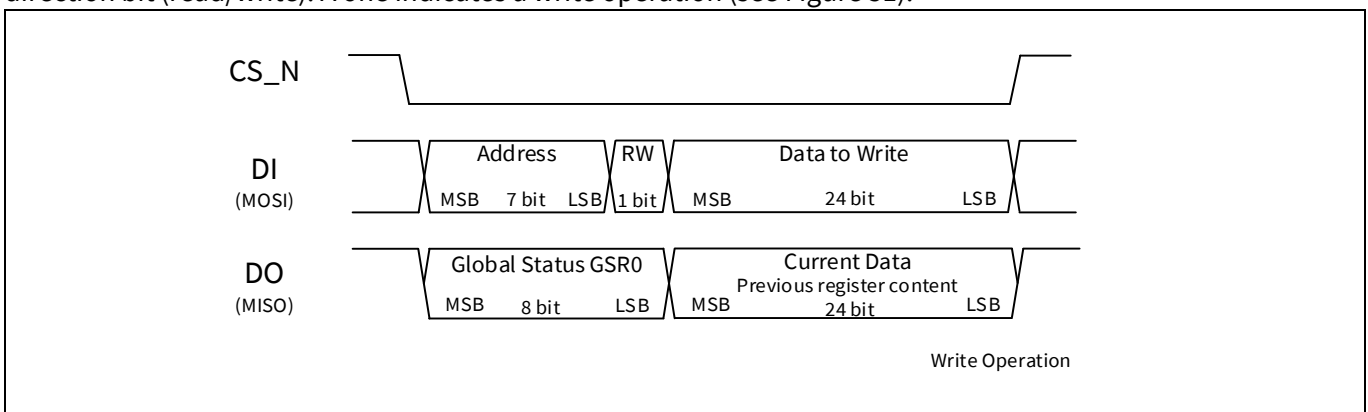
direction bit (read/write). A one indicates a write operation (see Figure 31).

CS_N

DI
(MOSI)

Address
MSB 7 bit LSB

RW
1 bit

Data to Write
MSB 24 bit LSB

DO
(MISO)

Global Status GSR0
MSB 8 bit LSB

Current Data
Previous register content
MSB 24 bit LSB

Write Operation